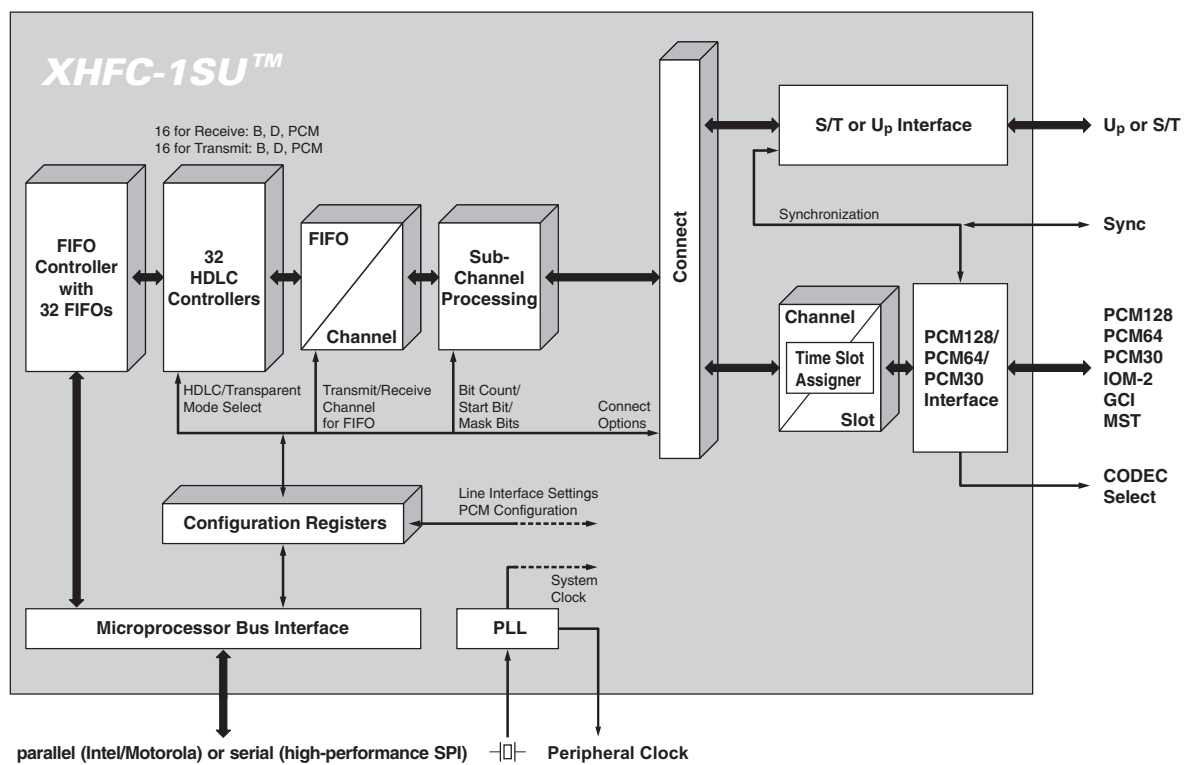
XHFC-1SU™

16 for Receive: B, D, PCM
16 for Transmit: B, D, PCM

FIFO Controller with 32 FIFOs

32 HDLC Controllers

FIFO

Channel

Sub-Channel Processing

Connect

S/T or U$_p$ Interface

U$_p$ or S/T

Synchronization

Sync

Channel

Time Slot Assigner

Slot

PCM128/ PCM64/ PCM30 Interface

PCM128
PCM64
PCM30
IOM-2
GCI
MST

HDLC/Transparent Mode Select

Transmit/Receive Channel for FIFO

Bit Count/ Start Bit/ Mask Bits

Connect Options

CODEC Select

Configuration Registers

Line Interface Settings
PCM Configuration

System Clock

Microprocessor Bus Interface

PLL

parallel (Intel/Motorola) or serial (high-performance SPI)

Peripheral Clock